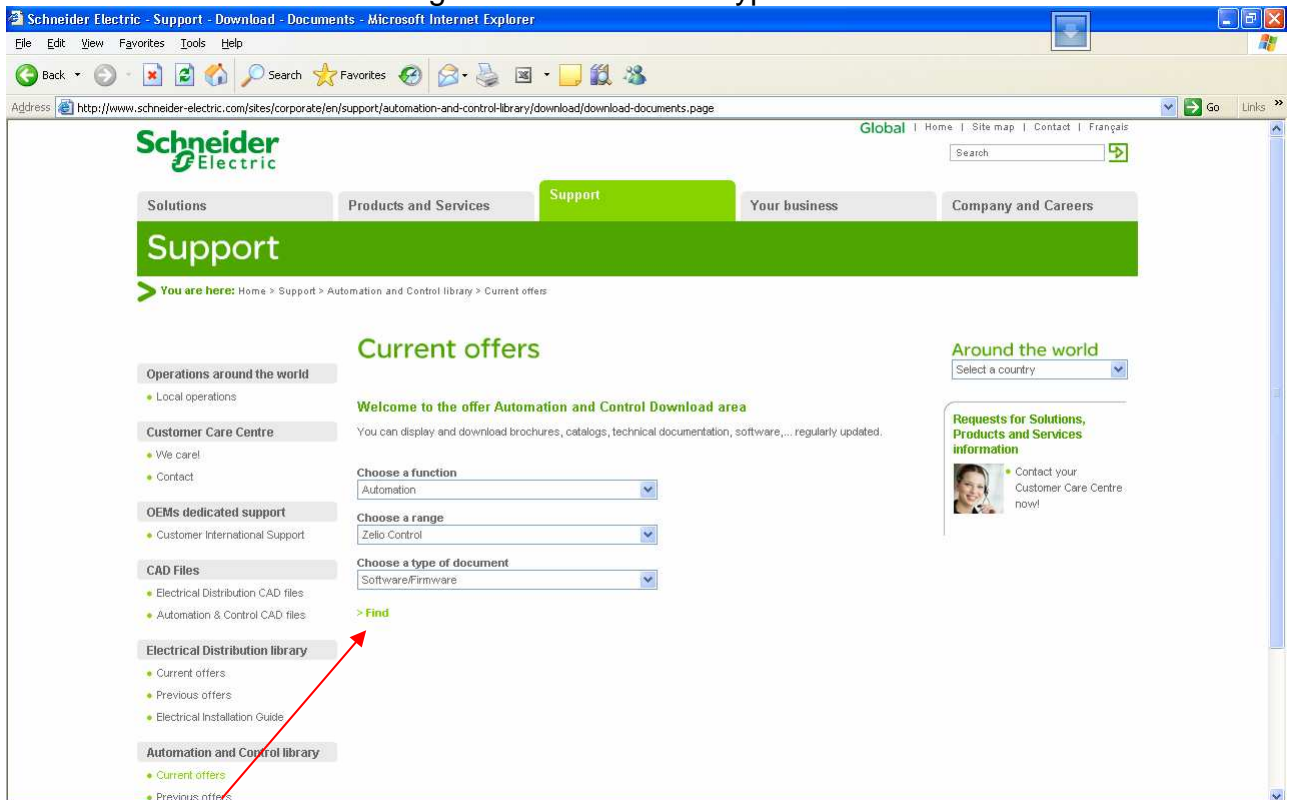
Schneider Electric - Support - Download - Documents - Microsoft Internet Explorer

File Edit View Favorites Tools Help

Back Search Favorites

Address http://www.schneider-electric.com/sites/corporate/en/support/automation-and-control-library/download/download-documents.page

Go Links

Schneider Electric

Global | Home | Site map | Contact | Français

Search

Solutions | Products and Services | Support | Your business | Company and Careers

Support

You are here: Home > Support > Automation and Control library > Current offers

Operations around the world
• Local operations

Customer Care Centre
• We care!
• Contact

OEMs dedicated support
• Customer International Support

CAD Files
• Electrical Distribution CAD files
• Automation & Control CAD files

Electrical Distribution library
• Current offers
• Previous offers
• Electrical Installation Guide

Automation and Control library
• Current offers
• Previous offers

Current offers

Welcome to the offer Automation and Control Download area

You can display and download brochures, catalogs, technical documentation, software,... regularly updated.

Choose a function
Automation

Choose a range
Zelio Control

Choose a type of document
Software/Firmware

> Find

Around the world
Select a country

Requests for Solutions, Products and Services information
• Contact your Customer Care Centre now!